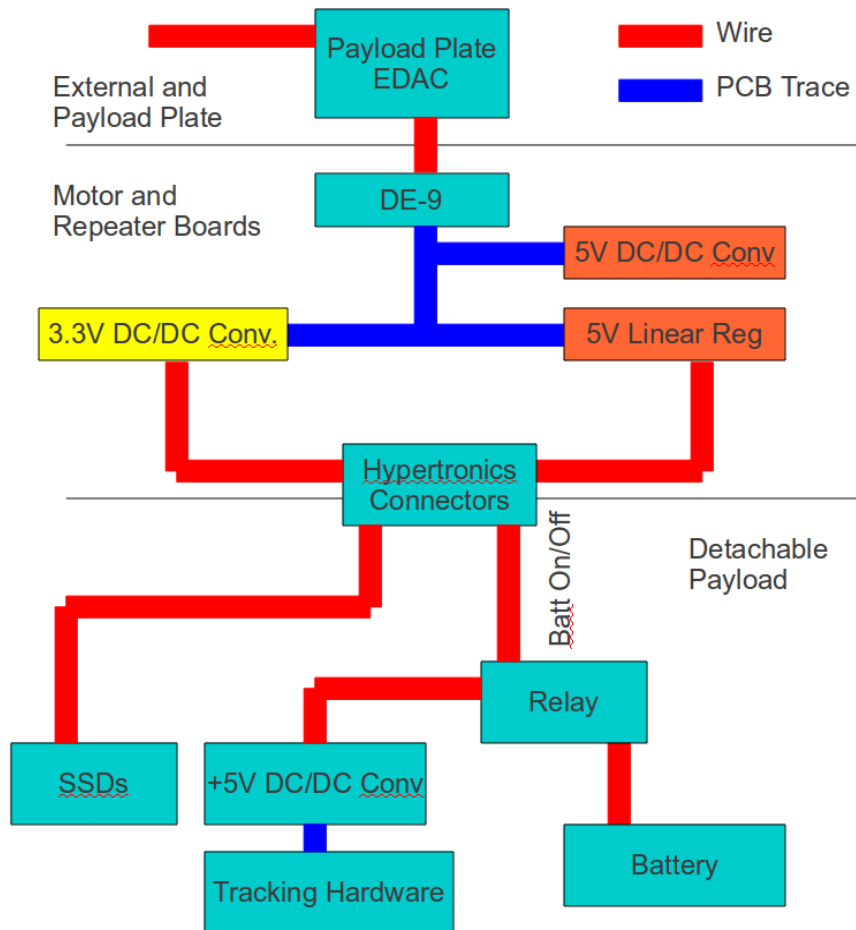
Payload Plate EDAC

Wire

PCB Trace

External and Payload Plate

Motor and Repeater Boards

DE-9

5V DC/DC Conv

3.3V DC/DC Conv.

5V Linear Reg

Hypertronics Connectors

Batt On/Off

Detachable Payload

Relay

SSDs

+5V DC/DC Conv

Battery

Tracking Hardware